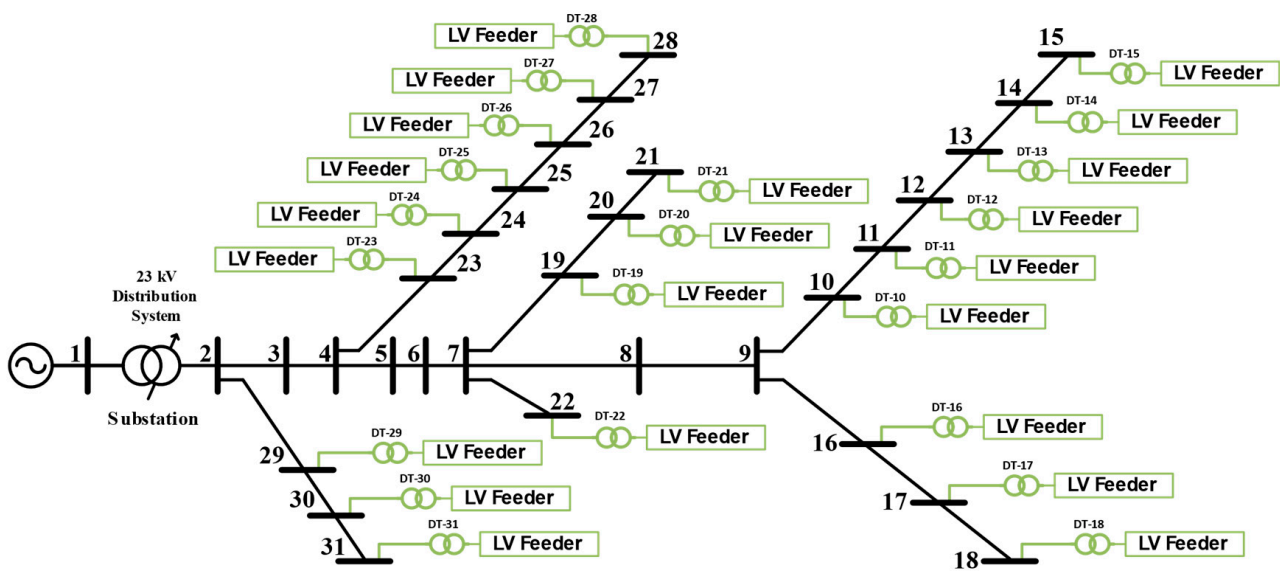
DT-28 LV Feeder 28
DT-27 LV Feeder 27
DT-26 LV Feeder 26
DT-25 LV Feeder 25
DT-24 LV Feeder 24
DT-23 LV Feeder 23

21 DT-21 LV Feeder
20 DT-20 LV Feeder
19 DT-19 LV Feeder

15 DT-15 LV Feeder
14 DT-14 LV Feeder
13 DT-13 LV Feeder
12 DT-12 LV Feeder
11 DT-11 LV Feeder
10 DT-10 LV Feeder

23 kV Distribution System

1 2 3 4 5 6 7 8 9

Substation

22 DT-22 LV Feeder

29 DT-29 LV Feeder
30 DT-30 LV Feeder
31 DT-31 LV Feeder

16 DT-16 LV Feeder
17 DT-17 LV Feeder
18 DT-18 LV Feeder